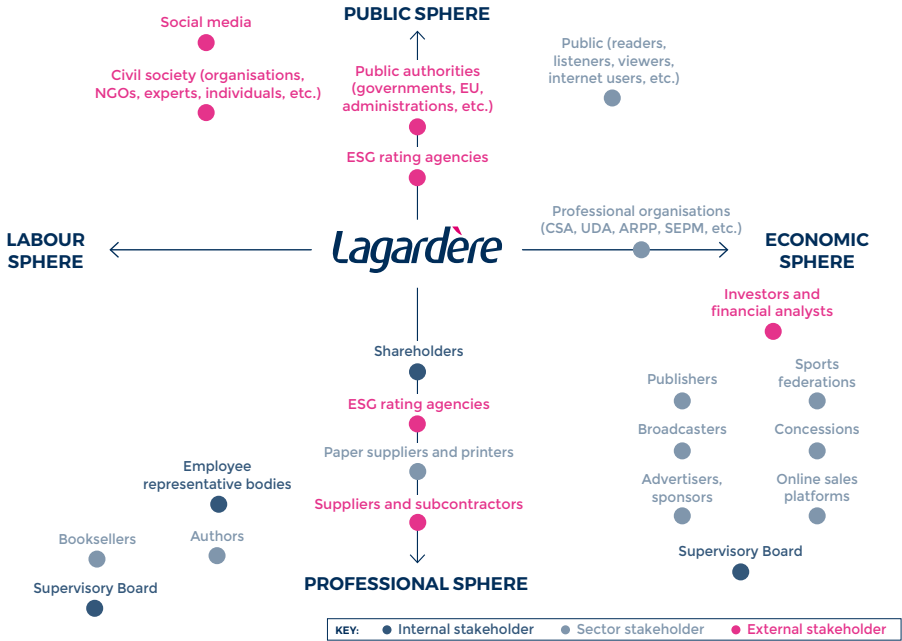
Social media

PUBLIC SPHERE

Public (readers, listeners, viewers, internet users, etc.)

Civil society (organisations, NGOs, experts, individuals, etc.)

Public authorities (governments, EU, administrations, etc.)

ESG rating agencies

LABOUR SPHERE

Lagardère

Professional organisations (CSA, UDA, ARPP, SEPM, etc.)

ECONOMIC SPHERE

Investors and financial analysts

Shareholders

ESG rating agencies

Paper suppliers and printers

Suppliers and subcontractors

Publishers

Sports federations

Broadcasters

Concessions

Advertisers, sponsors

Online sales platforms

Supervisory Board

Employee representative bodies

Booksellers

Authors

Supervisory Board

PROFESSIONAL SPHERE

KEY: Internal stakeholder Sector stakeholder External stakeholder